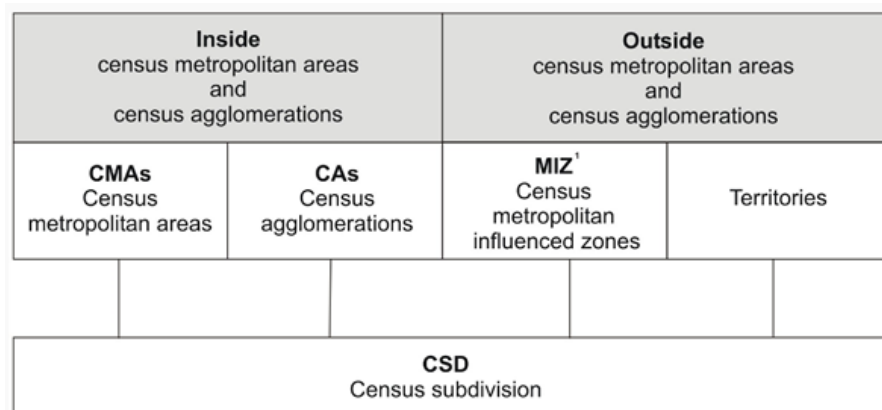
| **Inside** census metropolitan areas and census agglomerations | | **Outside** census metropolitan areas and census agglomerations | |
|---|---|---|---|
| **CMAs** Census metropolitan areas | **CAs** Census agglomerations | **MIZ**$^1$ Census metropolitan influenced zones | Territories |

**CSD**
Census subdivision